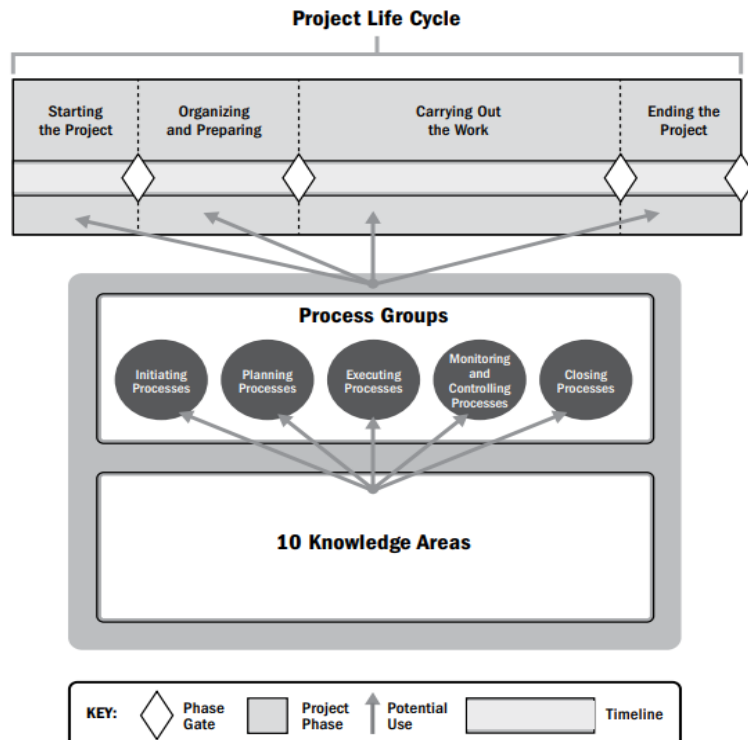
Project Life Cycle

Starting the Project

Organizing and Preparing

Carrying Out the Work

Ending the Project

Process Groups

Initiating Processes

Planning Processes

Executing Processes

Monitoring and Controlling Processes

Closing Processes

10 Knowledge Areas

KEY: Phase Gate Project Phase Potential Use Timeline